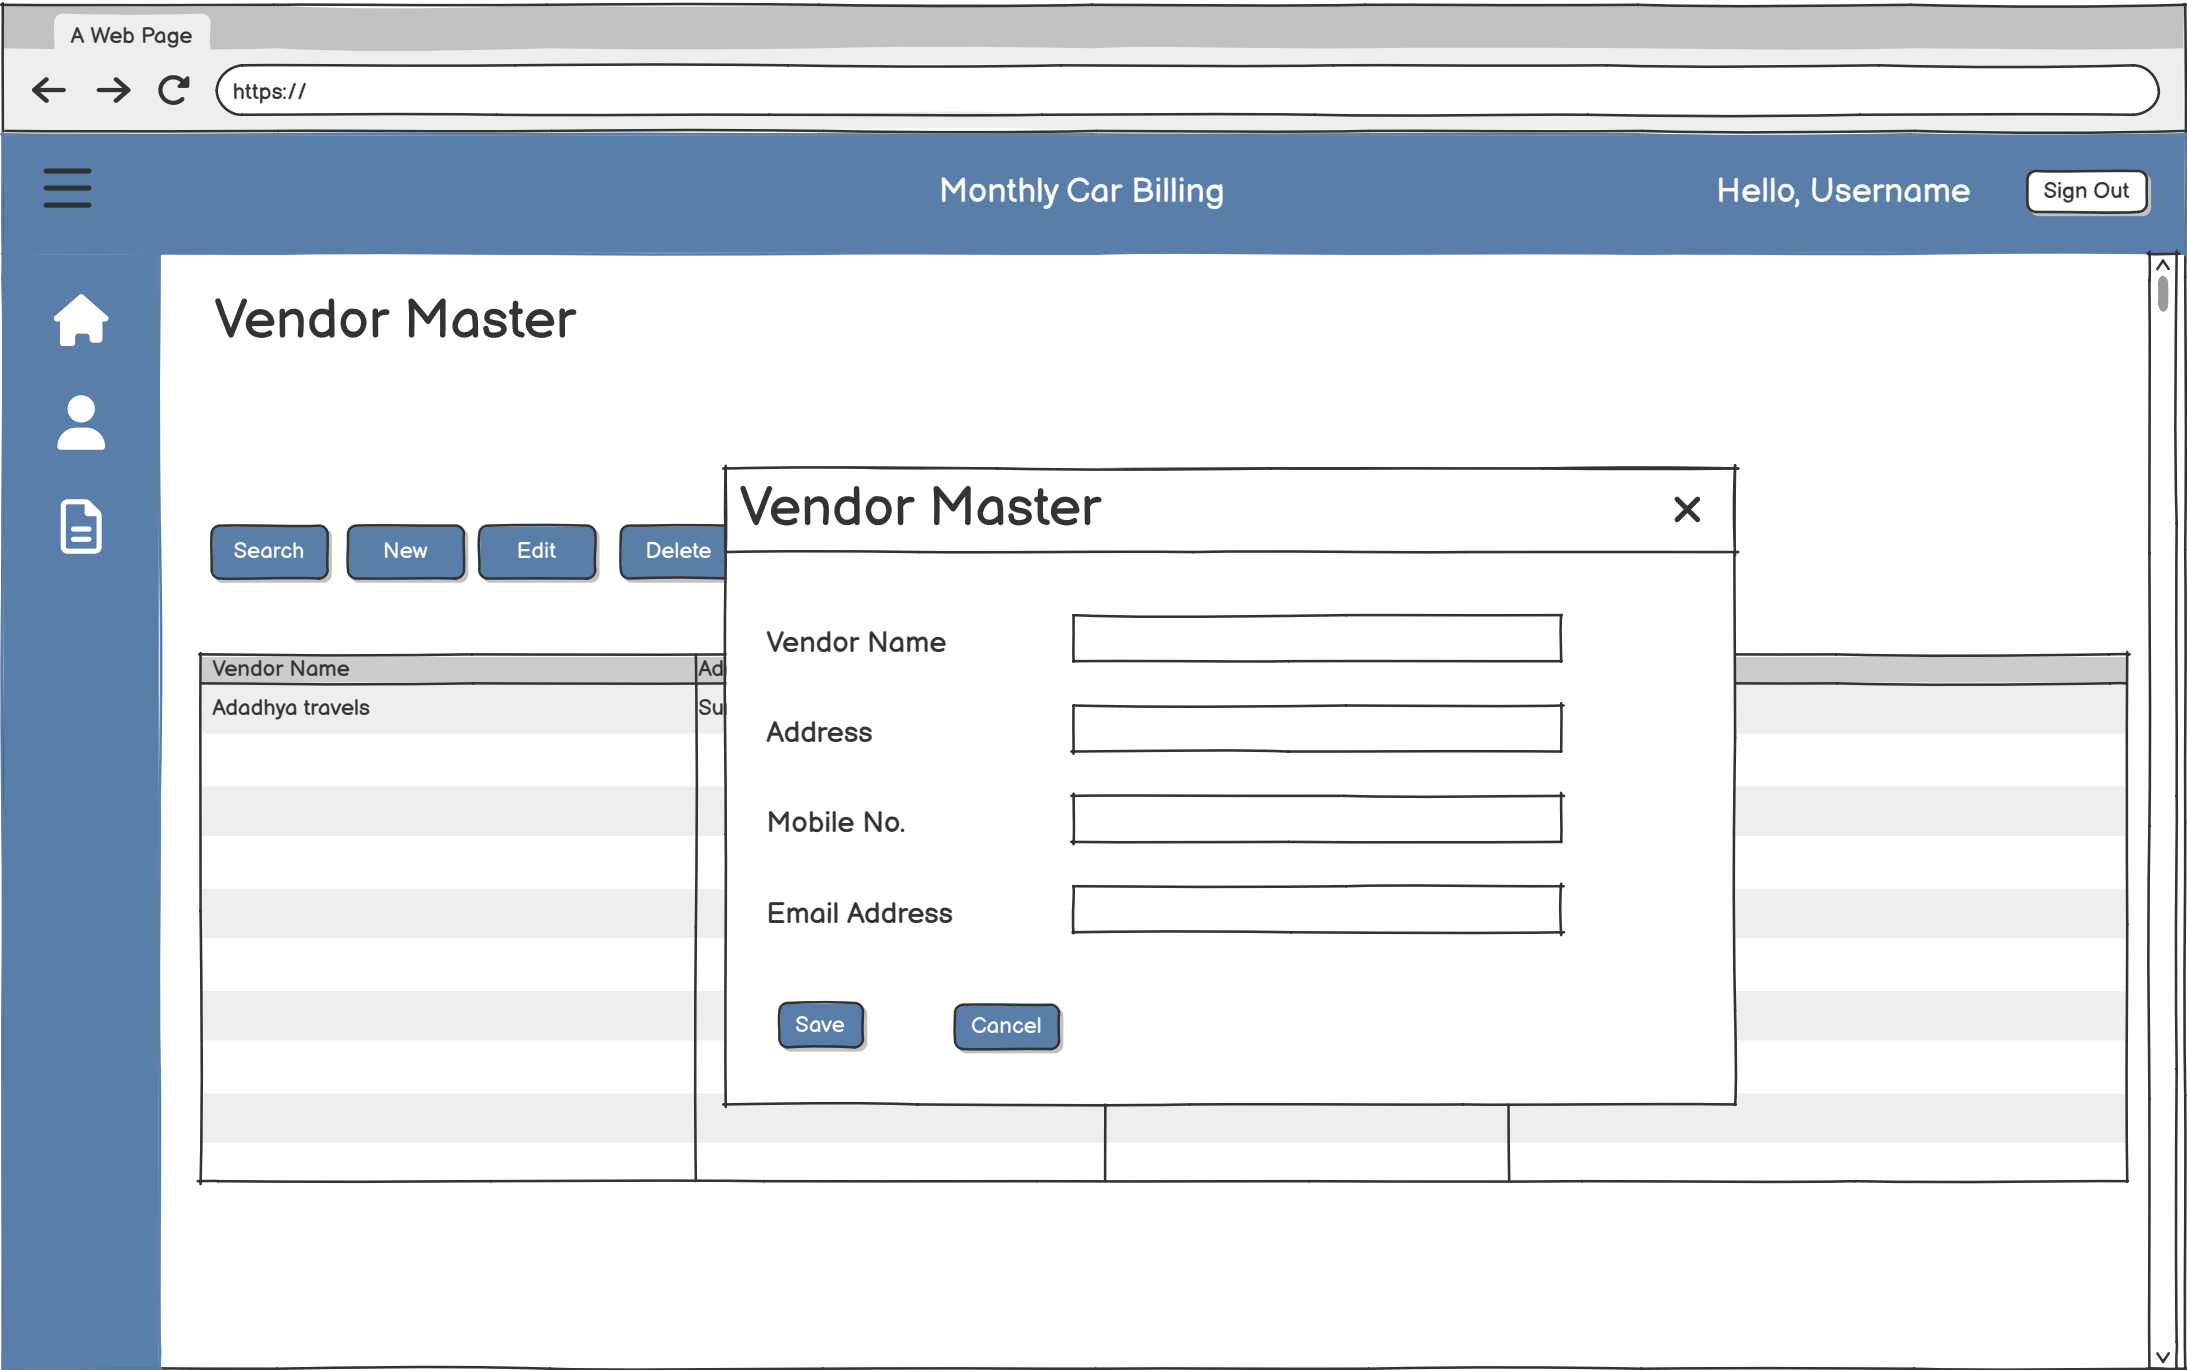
A Web Page

https://

Monthly Car Billing

Hello, Username

Sign Out

Vendor Master

Search New Edit Delete

| Vendor Name | Ad |
|---|---|
| Adadhya travels | Su |

Vendor Master

×

Vendor Name

Address

Mobile No.

Email Address

Save Cancel